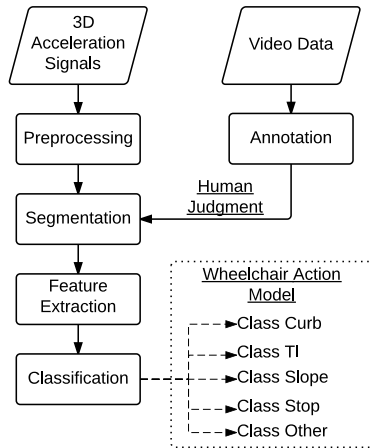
3D Acceleration Signals

Video Data

Preprocessing

Annotation

Human Judgment

Segmentation

Feature Extraction

Wheelchair Action Model

Class Curb

Class TI

Classification

Class Slope

Class Stop

Class Other